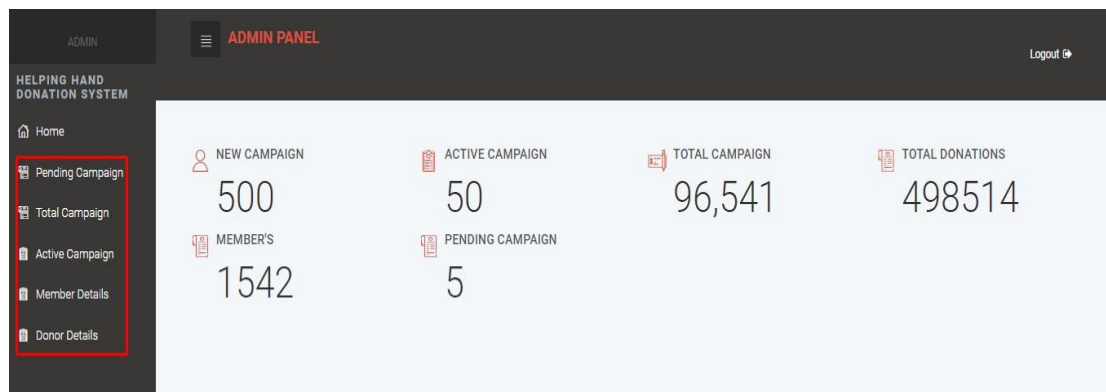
ADMIN

HELPING HAND DONATION SYSTEM

Home

Pending Campaign

Total Campaign

Active Campaign

Member Details

Donor Details

ADMIN PANEL

Logout

NEW CAMPAIGN
500

ACTIVE CAMPAIGN
50

TOTAL CAMPAIGN
96,541

TOTAL DONATIONS
498514

MEMBER'S
1542

PENDING CAMPAIGN
5